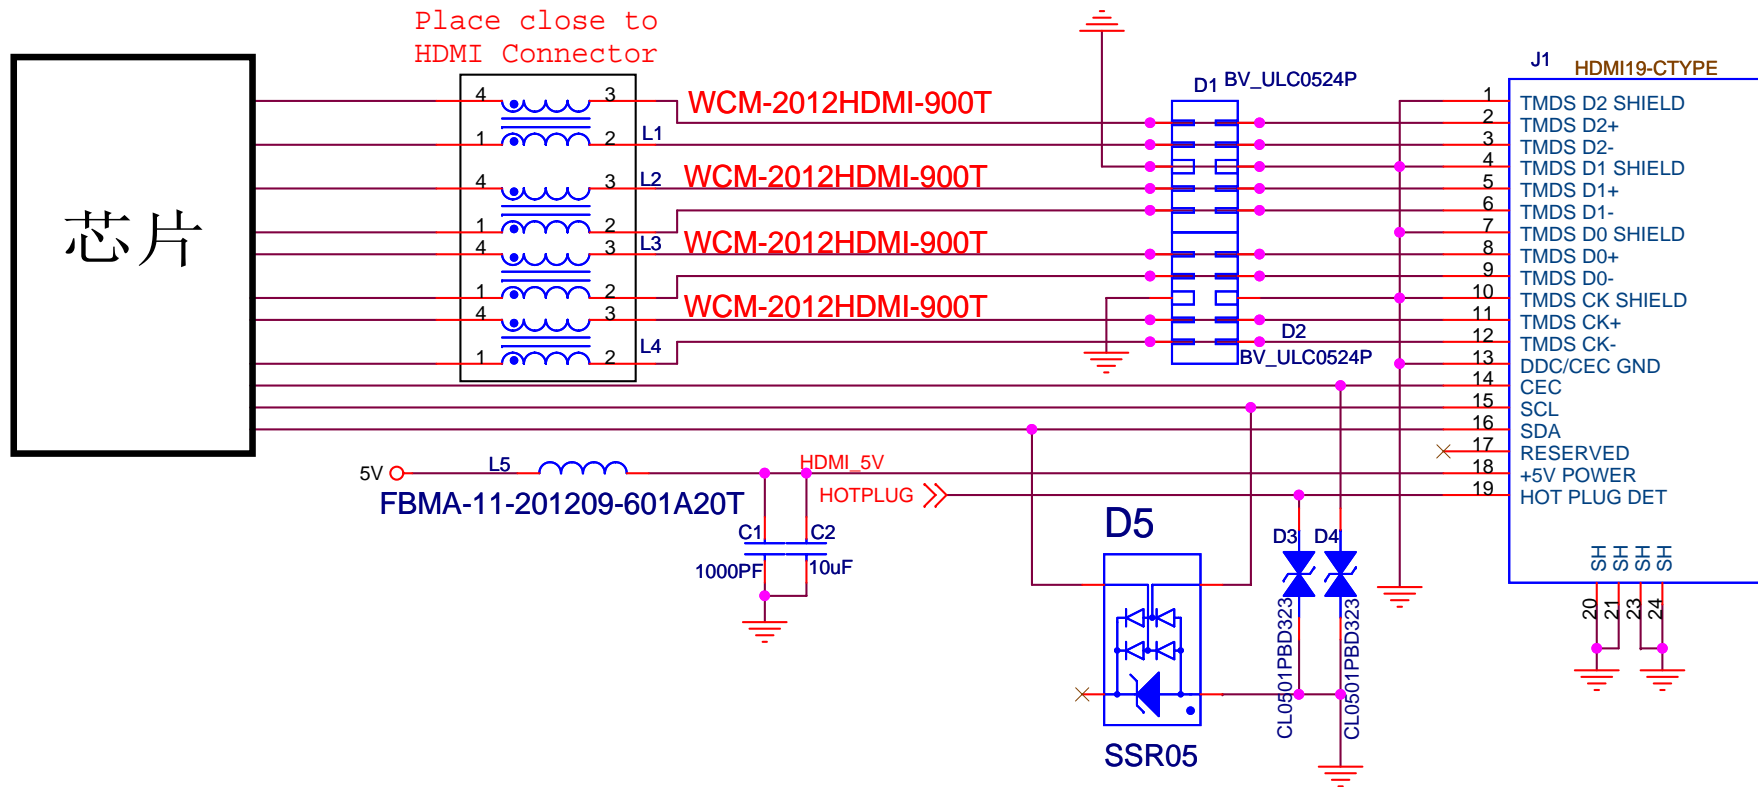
芯片

Place close to HDMI Connector

4 3
1 2 L1
WCM-2012HDMI-900T
4 3
1 2 L2
WCM-2012HDMI-900T
4 3
1 2 L3
WCM-2012HDMI-900T
4 3
1 2 L4
WCM-2012HDMI-900T

D1 BV_ULC0524P
D2
BV_ULC0524P

J1 HDMI19-CTYPE
1 TMDS D2 SHIELD
2 TMDS D2+
3 TMDS D2-
4 TMDS D1 SHIELD
5 TMDS D1+
6 TMDS D1-
7 TMDS D0 SHIELD
8 TMDS D0+
9 TMDS D0-
10 TMDS CK SHIELD
11 TMDS CK+
12 TMDS CK-
13 DDC/CEC GND
14 CEC
15 SCL
16 SDA
17 RESERVED
18 +5V POWER
19 HOT PLUG DET
SH SH SH SH
20 21 23 24

5V L5
FBMA-11-201209-601A20T
HDMI_5V
HOTPLUG
C1 C2
1000PF 10uF

D5
SSR05

D3 D4
CL0501PBD323 CL0501PBD323